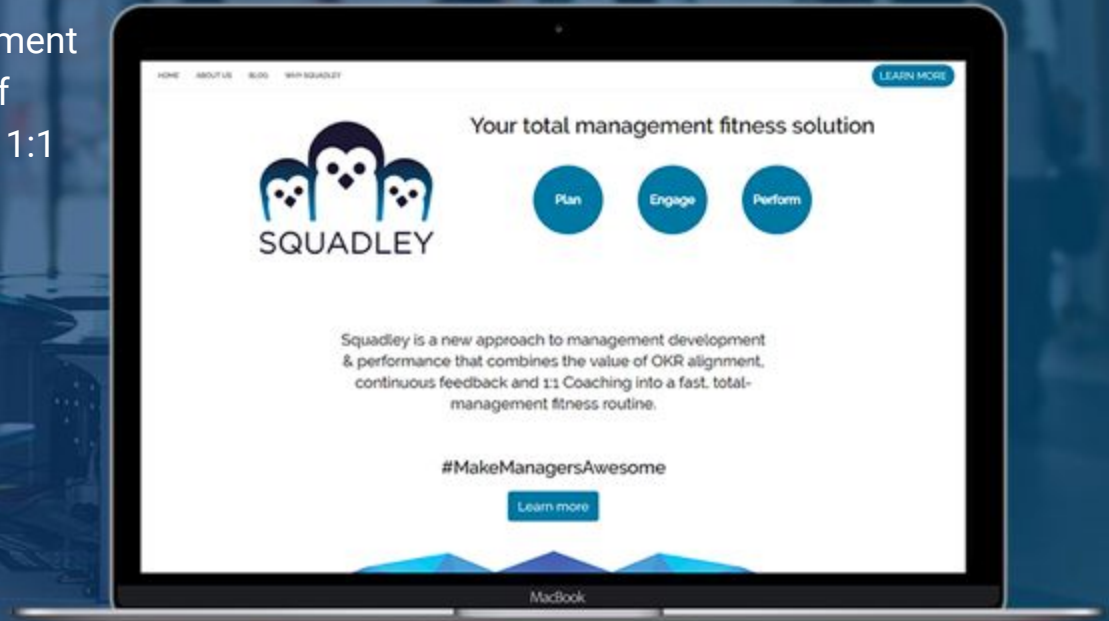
ment
f
1:1

HOME ABOUT US BLOG WHY SQUADLEY

LEARN MORE

Your total management fitness solution

SQUADLEY

Plan

Engage

Perform

Squadley is a new approach to management development & performance that combines the value of OKR alignment, continuous feedback and 1:1 Coaching into a fast, total-management fitness routine.

#MakeManagersAwesome

Learn more

MacBook